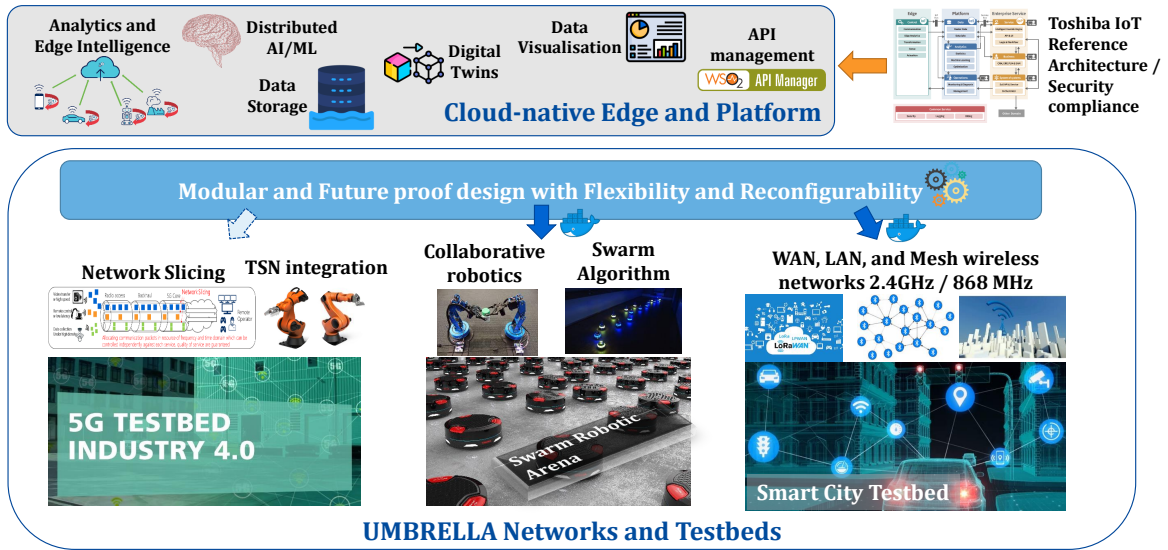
Analytics and Edge Intelligence

Distributed AI/ML

Data Storage

Digital Twins

Data Visualisation

API management

WSO2 API Manager

Cloud-native Edge and Platform

Toshiba IoT Reference Architecture / Security compliance

Modular and Future proof design with Flexibility and Reconfigurability

Network Slicing

TSN integration

Collaborative robotics

Swarm Algorithm

WAN, LAN, and Mesh wireless networks 2.4GHz / 868 MHz

LoRaWAN

5G TESTBED INDUSTRY 4.0

Swarm Robotic Arena

Smart City Testbed

UMBRELLA Networks and Testbeds